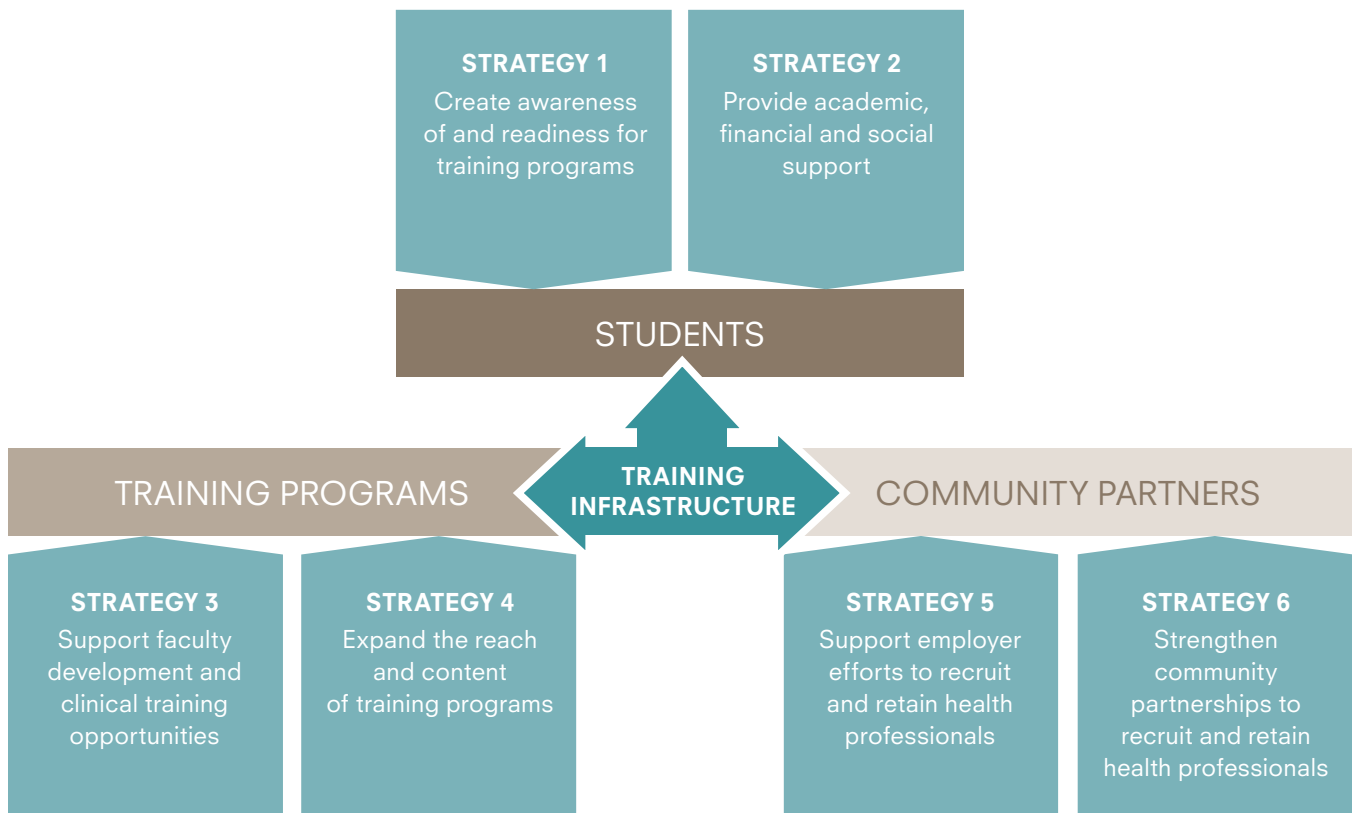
STRATEGY 1
Create awareness of and readiness for training programs

STRATEGY 2
Provide academic, financial and social support

STUDENTS

TRAINING PROGRAMS

TRAINING INFRASTRUCTURE

COMMUNITY PARTNERS

STRATEGY 3
Support faculty development and clinical training opportunities

STRATEGY 4
Expand the reach and content of training programs

STRATEGY 5
Support employer efforts to recruit and retain health professionals

STRATEGY 6
Strengthen community partnerships to recruit and retain health professionals